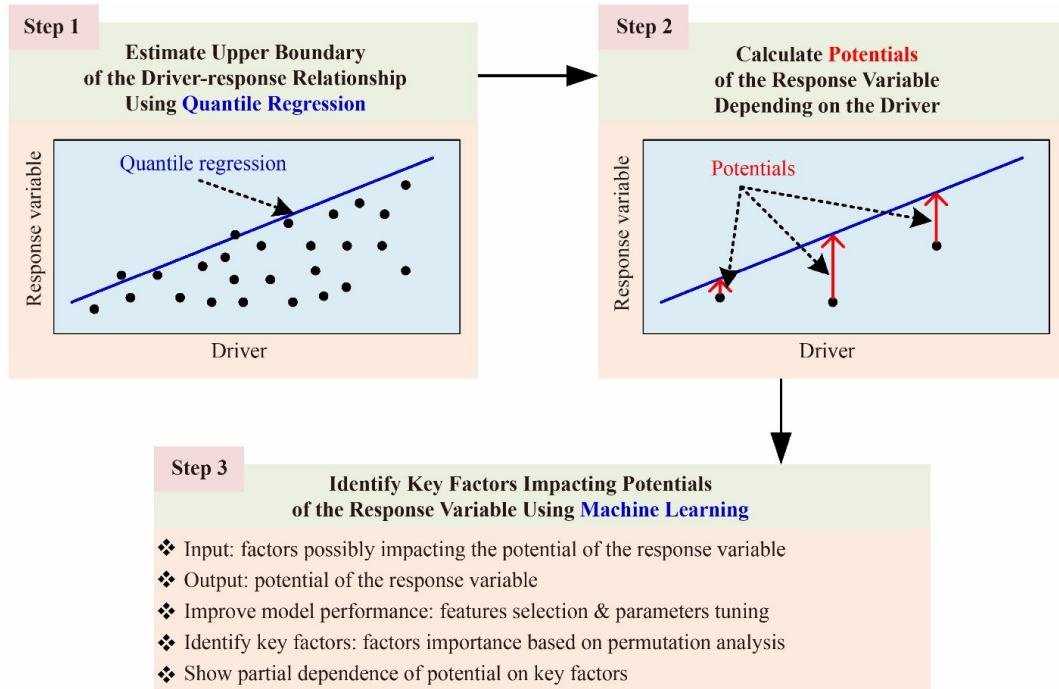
Step 1

Estimate Upper Boundary of the Driver-response Relationship Using Quantile Regression

Quantile regression

Response variable

Driver

Step 2

Calculate Potentials of the Response Variable Depending on the Driver

Potentials

Response variable

Driver

Step 3

Identify Key Factors Impacting Potentials of the Response Variable Using Machine Learning

❖ Input: factors possibly impacting the potential of the response variable
❖ Output: potential of the response variable
❖ Improve model performance: features selection & parameters tuning
❖ Identify key factors: factors importance based on permutation analysis
❖ Show partial dependence of potential on key factors